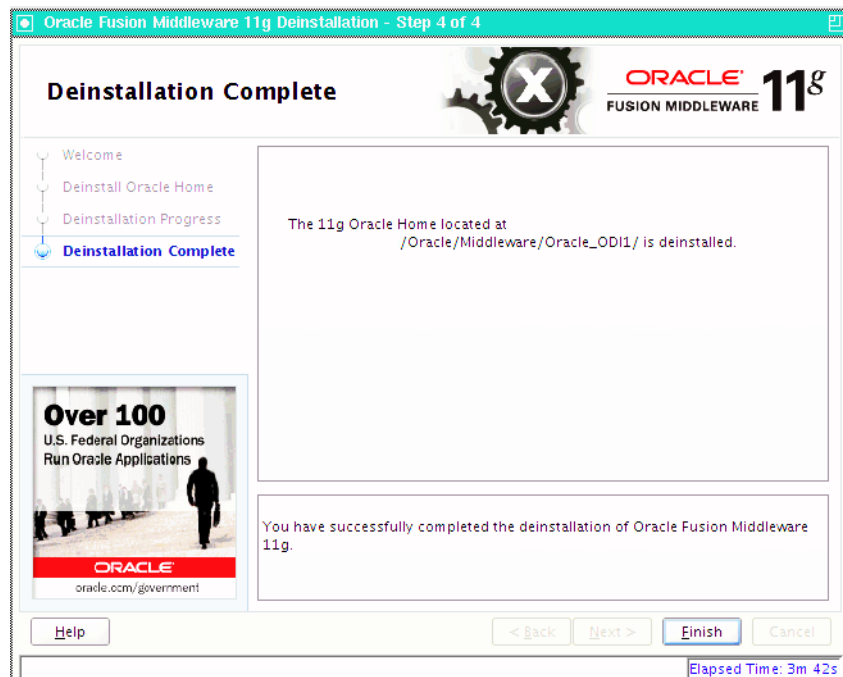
Oracle Fusion Middleware 11g Deinstallation - Step 4 of 4

Deinstallation Complete

ORACLE FUSION MIDDLEWARE 11g

Welcome
Deinstall Oracle Home
Deinstallation Progress
Deinstallation Complete

The 11g Oracle Home located at /Oracle/Middleware/Oracle_ODI1/ is deinstalled.

Over 100
U.S. Federal Organizations
Run Oracle Applications
ORACLE
oracle.com/government

You have successfully completed the deinstallation of Oracle Fusion Middleware 11g.

Help
< Back
Next >
Finish
Cancel

Elapsed Time: 3m 42s